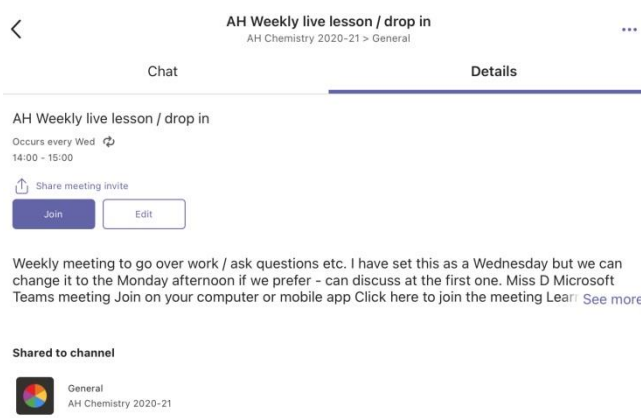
AH Weekly live lesson / drop in
AH Chemistry 2020-21 > General

...

Chat

Details

AH Weekly live lesson / drop in

Occurs every Wed
14:00 - 15:00

Share meeting invite

Join

Edit

Weekly meeting to go over work / ask questions etc. I have set this as a Wednesday but we can change it to the Monday afternoon if we prefer - can discuss at the first one. Miss D Microsoft Teams meeting Join on your computer or mobile app Click here to join the meeting Lear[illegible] See more

Shared to channel

General
AH Chemistry 2020-21